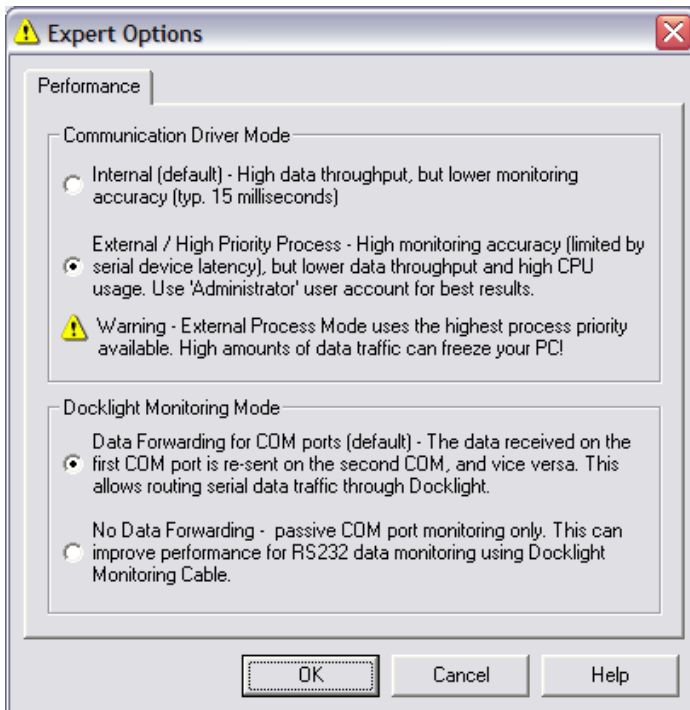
Expert Options

Performance

Communication Driver Mode

Internal (default) - High data throughput, but lower monitoring accuracy (typ. 15 milliseconds)

External / High Priority Process - High monitoring accuracy (limited by serial device latency), but lower data throughput and high CPU usage. Use 'Administrator' user account for best results.

Warning - External Process Mode uses the highest process priority available. High amounts of data traffic can freeze your PC!

Docklight Monitoring Mode

Data Forwarding for COM ports (default) - The data received on the first COM port is re-sent on the second COM, and vice versa. This allows routing serial data traffic through Docklight.

No Data Forwarding - passive COM port monitoring only. This can improve performance for RS232 data monitoring using Docklight Monitoring Cable.

OK

Cancel

Help